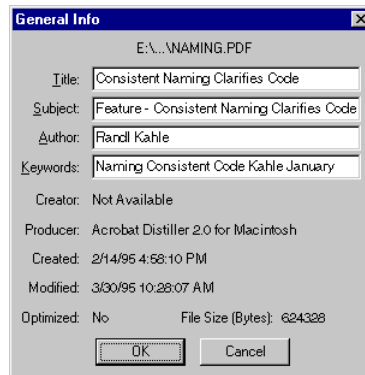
General Info

E:\...\NAMING.PDF

Title: Consistent Naming Clarifies Code

Subject: Feature - Consistent Naming Clarifies Code

Author: Randl Kahle

Keywords: Naming Consistent Code Kahle January

Creator: Not Available

Producer: Acrobat Distiller 2.0 for Macintosh

Created: 2/14/95 4:58:10 PM

Modified: 3/30/95 10:28:07 AM

Optimized: No

File Size (Bytes): 624328

OK

Cancel